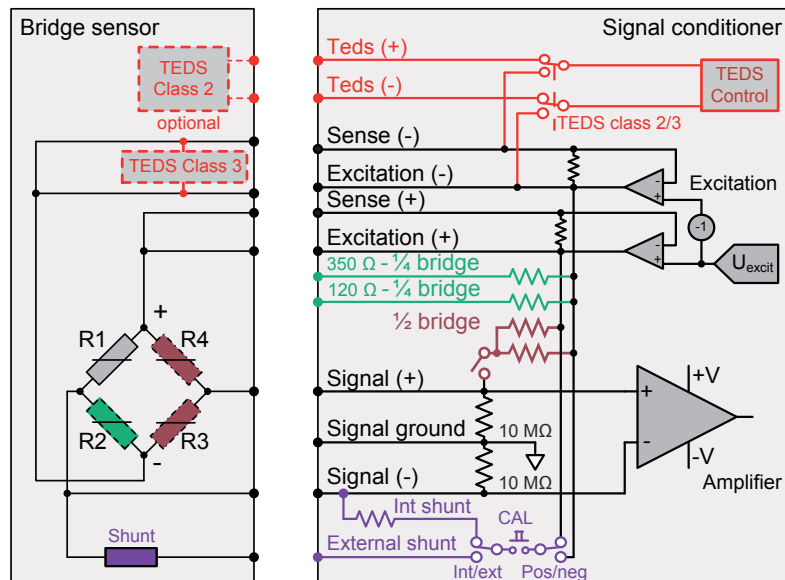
Bridge sensor

TEDS Class 2

optional

TEDS Class 3

+

R1

R4

R2

R3

-

Shunt

Signal conditioner

Teds (+)

Teds (-)

TEDS Control

TEDS class 2/3

Sense (-)

Excitation (-)

Excitation

Sense (+)

Excitation (+)

-1

$U_{excit}$

350 Ω - ¼ bridge

120 Ω - ¼ bridge

½ bridge

Signal (+)

+V

+

-

Signal ground

10 MΩ

-V

Signal (-)

10 MΩ

Amplifier

Int shunt

CAL

External shunt

Int/ext

Pos/neg